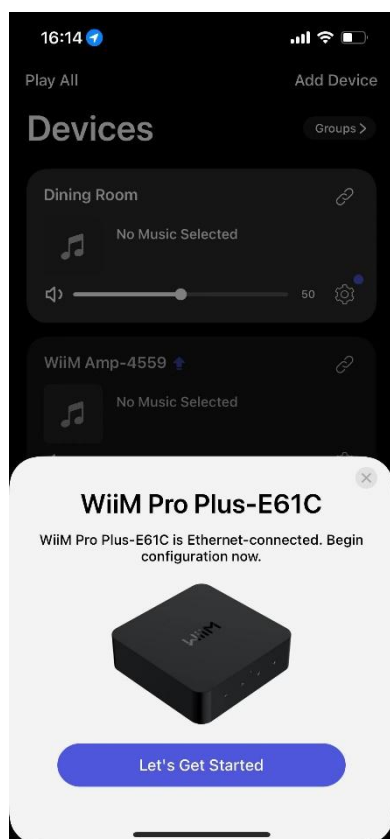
16:14

Play All

Add Device

Devices

Groups >

Dining Room

No Music Selected

50

WiiM Amp-4559

No Music Selected

WiiM Pro Plus-E61C

WiiM Pro Plus-E61C is Ethernet-connected. Begin configuration now.

WiiM

Let's Get Started